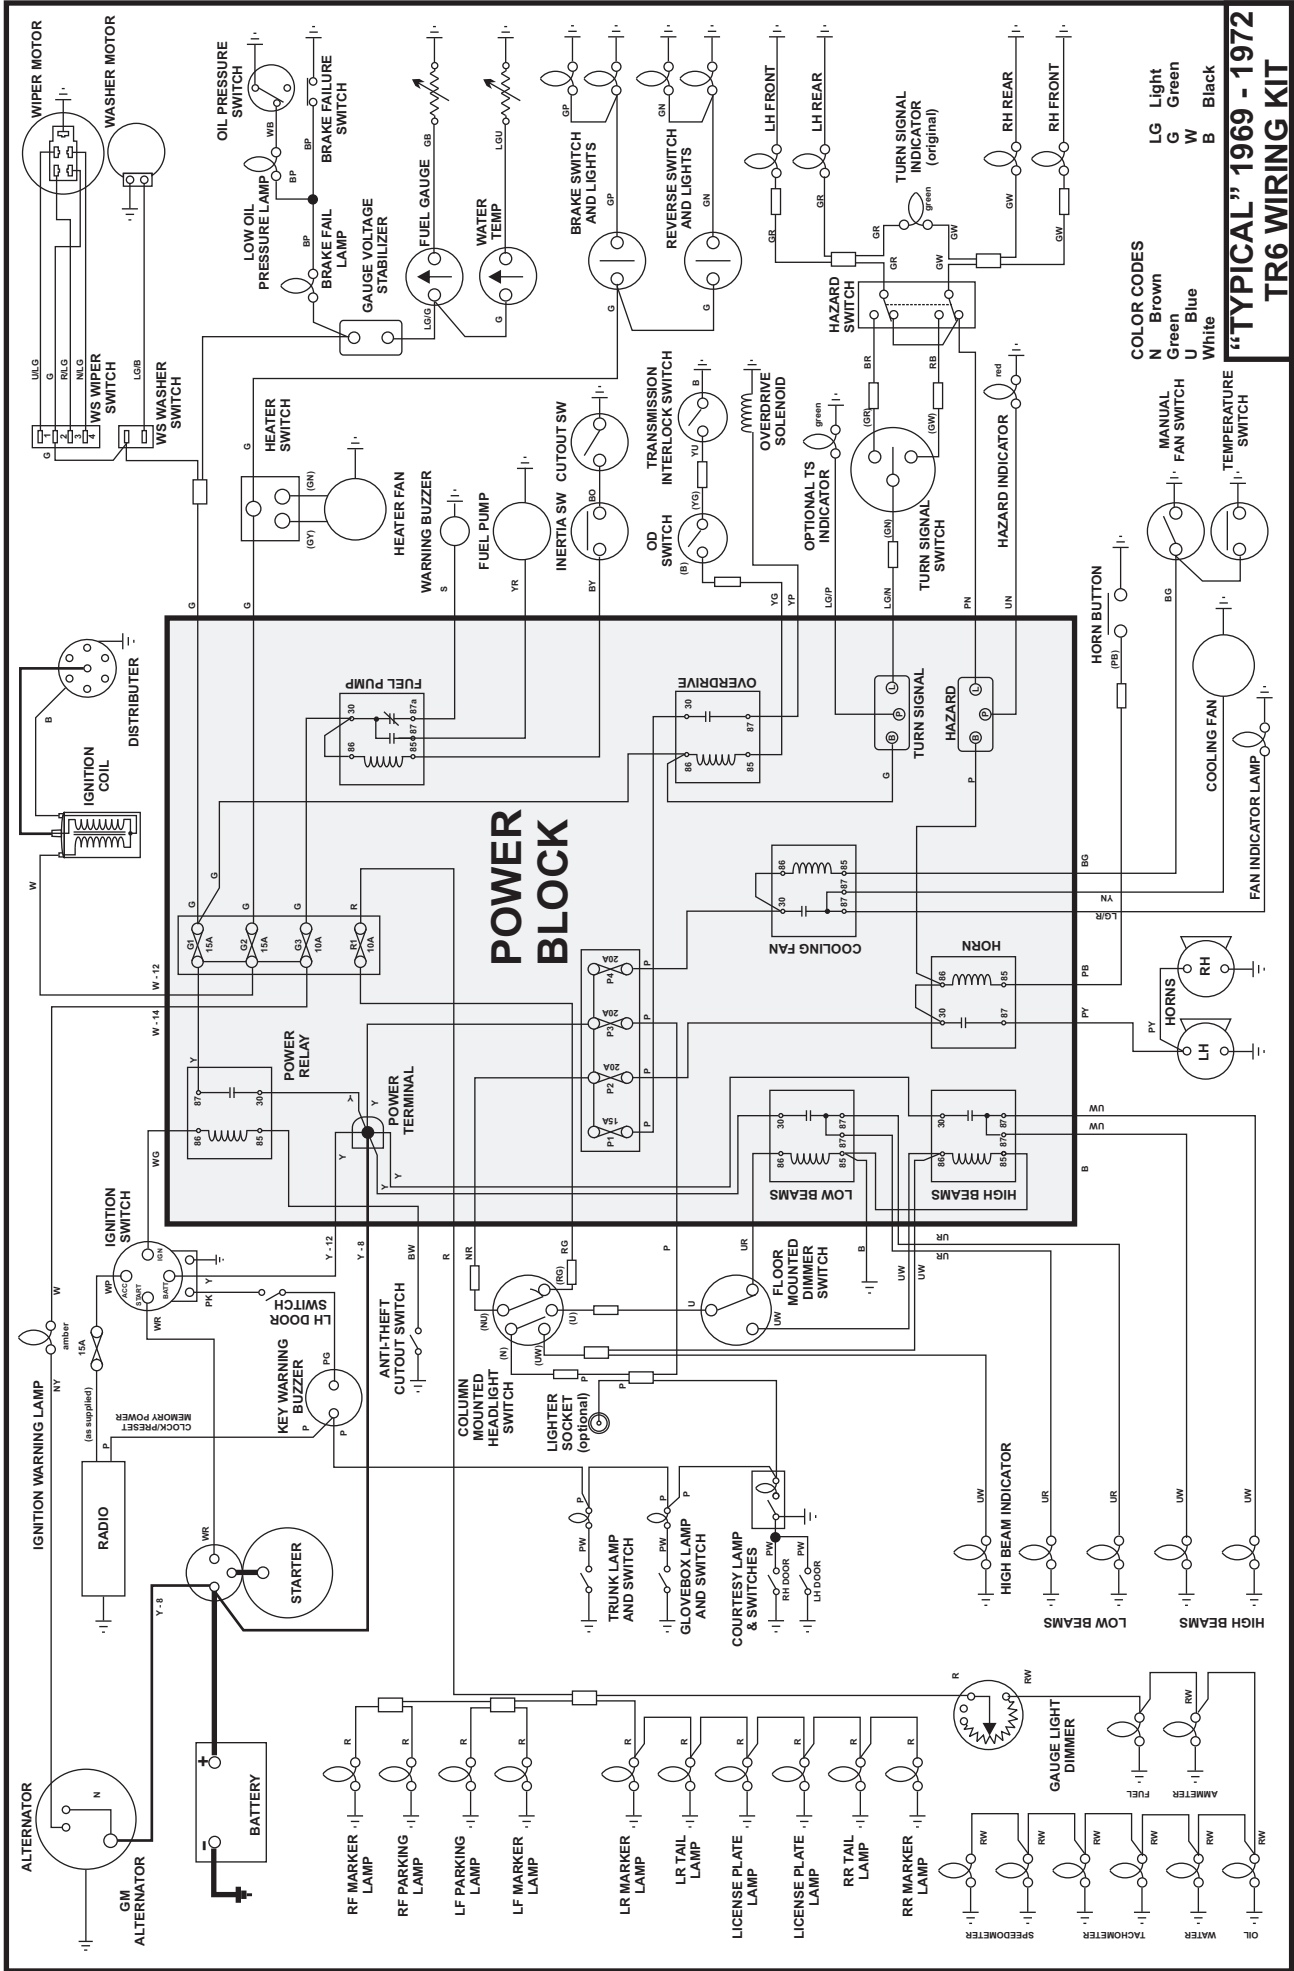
"TYPICAL" 1969 - 1972
TR6 WIRING KIT

LG Light
G Green
W White
B Black

COLOR CODES
N Brown
G Green
U Blue
W White

WIPER MOTOR
WASHER MOTOR
WS WIPER SWITCH
WS WASHER SWITCH
OIL PRESSURE SWITCH
BRAKE FAILURE SWITCH
LOW OIL PRESSURE LAMP
BRAKE FAIL LAMP
GAUGE VOLTAGE STABILIZER
FUEL GAUGE
WATER TEMP
BRAKE SWITCH AND LIGHTS
REVERSE SWITCH AND LIGHTS
LH FRONT
LH REAR
TURN SIGNAL INDICATOR (original)
RH REAR
RH FRONT
HAZARD SWITCH
HEATER SWITCH
HEATER FAN
WARNING BUZZER
FUEL PUMP
INERTIA SW
CUTOUT SW
TRANSMISSION INTERLOCK SWITCH
OD SWITCH
OVERDRIVE SOLENOID
OPTIONAL TS INDICATOR
TURN SIGNAL SWITCH
HAZARD INDICATOR
MANUAL FAN SWITCH
TEMPERATURE SWITCH
HORN BUTTON
COOLING FAN
FAN INDICATOR LAMP
DISTRIBUTER
IGNITION COIL

POWER BLOCK
FUEL PUMP
OVERDRIVE
TURN SIGNAL
HAZARD
COOLING FAN
HORN
POWER RELAY
POWER TERMINAL
LOW BEAMS
HIGH BEAMS
G1 15A
G2 15A
G3 10A
R1 10A
P1 15A
P2 20A
P3 20A
P4 20A

HORNS
RH
LH

IGNITION SWITCH
IGN
ACC
START
BATT
LH DOOR SWITCH
ANTI-THEFT CUTOUT SWITCH
KEY WARNING BUZZER
COLUMN MOUNTED HEADLIGHT SWITCH
FLOOR MOUNTED DIMMER SWITCH
LIGHTER SOCKET (optional)
IGNITION WARNING LAMP
amber
15A
(as supplied)
CLOCK/PRESET MEMORY POWER
RADIO
STARTER
TRUNK LAMP AND SWITCH
GLOVEBOX LAMP AND SWITCH
COURTESY LAMP & SWITCHES
RH DOOR
LH DOOR
HIGH BEAM INDICATOR
LOW BEAMS
HIGH BEAMS
ALTERNATOR
GM ALTERNATOR
BATTERY
RF MARKER LAMP
RF PARKING LAMP
LF PARKING LAMP
LF MARKER LAMP
LR MARKER LAMP
LR TAIL LAMP
LICENSE PLATE LAMP
LICENSE PLATE LAMP
RR TAIL LAMP
RR MARKER LAMP
GAUGE LIGHT DIMMER
FUEL
AMMETER
SPEEDOMETER
TACHOMETER
WATER
OIL